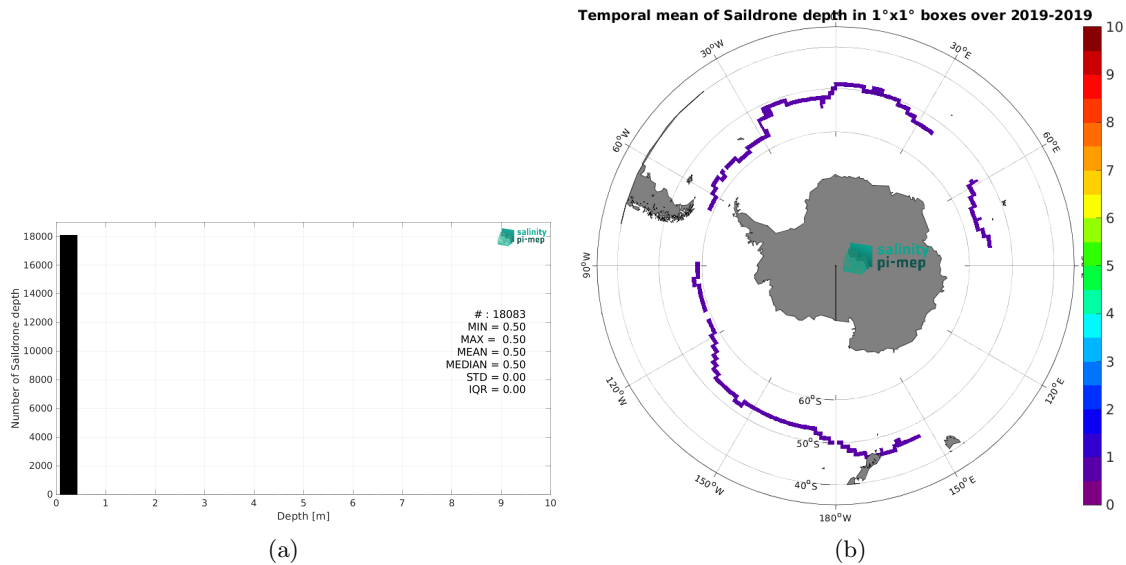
salinity pi-mep

Number of Saildrone depth

18000
16000
14000
12000
10000
8000
6000
4000
2000
0

0 1 2 3 4 5 6 7 8 9 10

Depth [m]

# : 18083
MIN = 0.50
MAX = 0.50
MEAN = 0.50
MEDIAN = 0.50
STD = 0.00
IQR = 0.00

(a)

Temporal mean of Saildrone depth in 1°x1° boxes over 2019-2019

30°W
30°E
60°W
60°E
90°W
120°W
120°E
150°W
150°E
180°W
60°S
50°S
40°S

salinity pi-mep

10
9
8
7
6
5
4
3
2
1
0

(b)